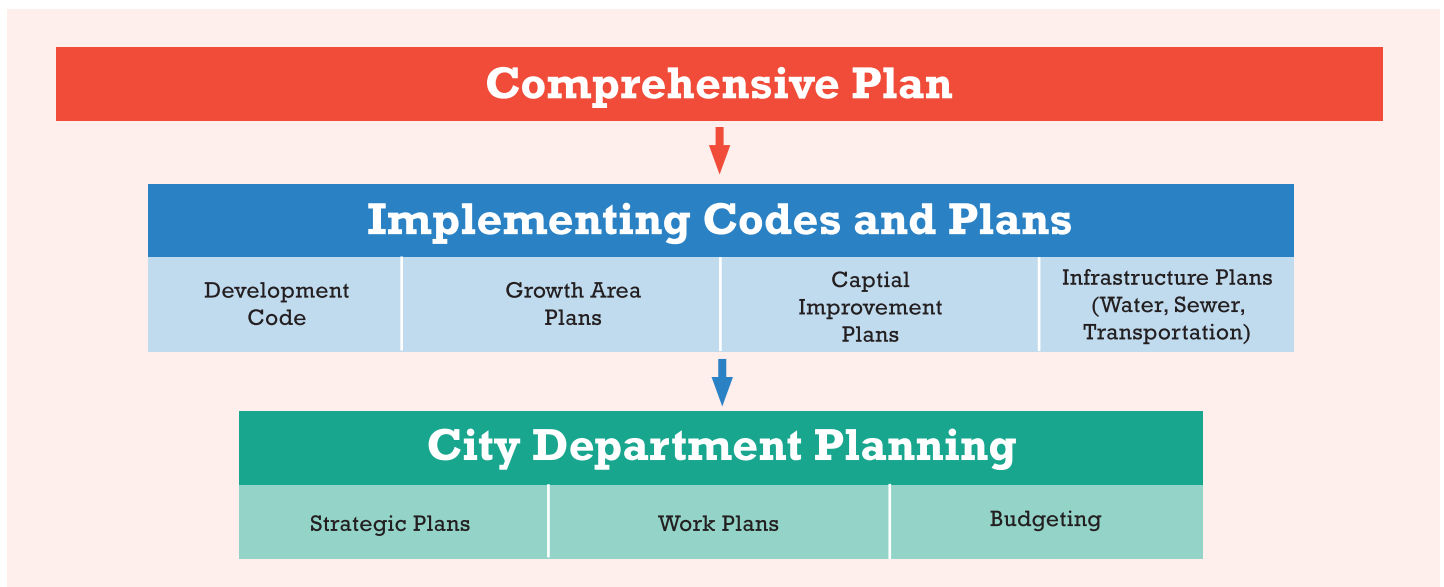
Comprehensive Plan

Implementing Codes and Plans

| Development Code | Growth Area Plans | Captial Improvement Plans | Infrastructure Plans (Water, Sewer, Transportation) |
|---|---|---|---|

City Department Planning

| Strategic Plans | Work Plans | Budgeting |
|---|---|---|